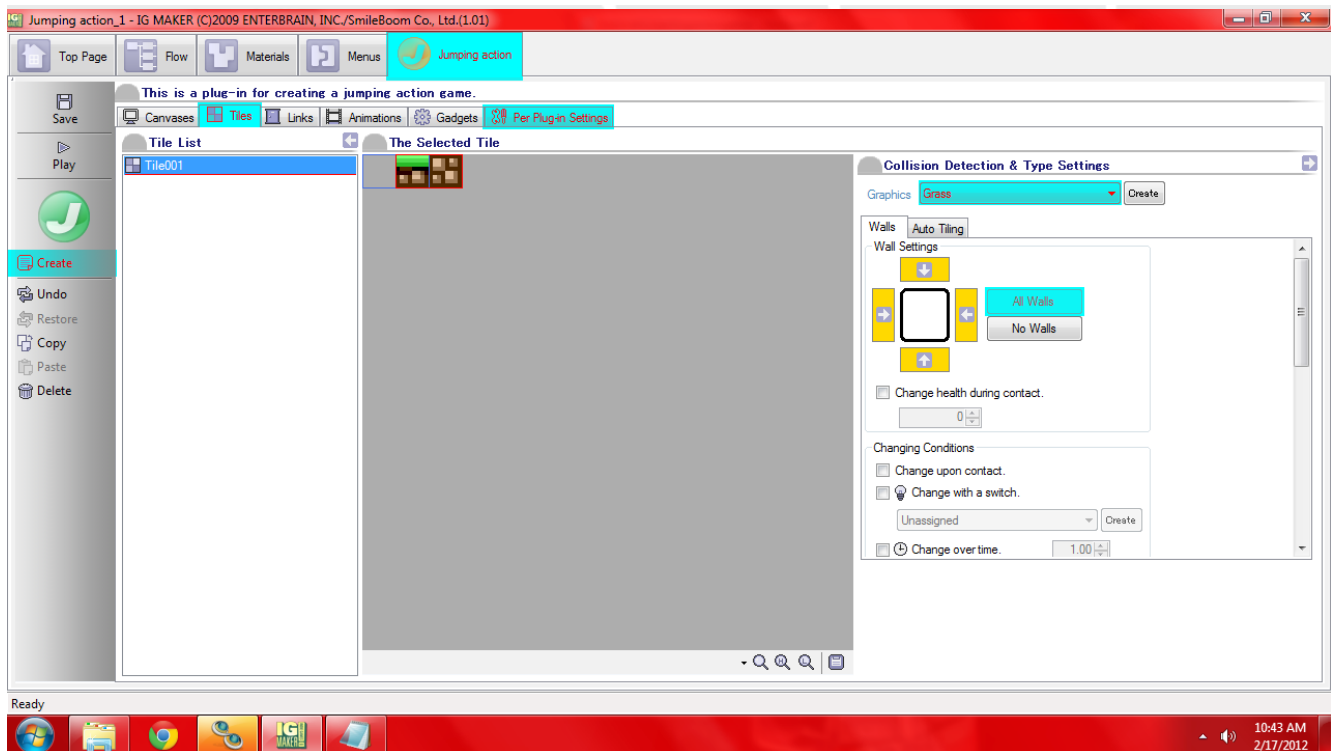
Jumping action_1 - IG MAKER (C)2009 ENTERBRAIN, INC./SmileBoom Co., Ltd.(1.01)

Top Page
Flow
Materials
Menus
Jumping action

Save
Play
Create
Undo
Restore
Copy
Paste
Delete

This is a plug-in for creating a jumping action game.

Canvases
Tiles
Links
Animations
Gadgets
Per Plug-in Settings

Tile List
Tile001

The Selected Tile

Collision Detection & Type Settings
Graphics Grass
Create

Walls
Auto Tiling
Wall Settings
All Walls
No Walls
Change health during contact.
0

Changing Conditions
Change upon contact.
Change with a switch.
Unassigned
Create
Change over time.
1.00

Ready

10:43 AM
2/17/2012